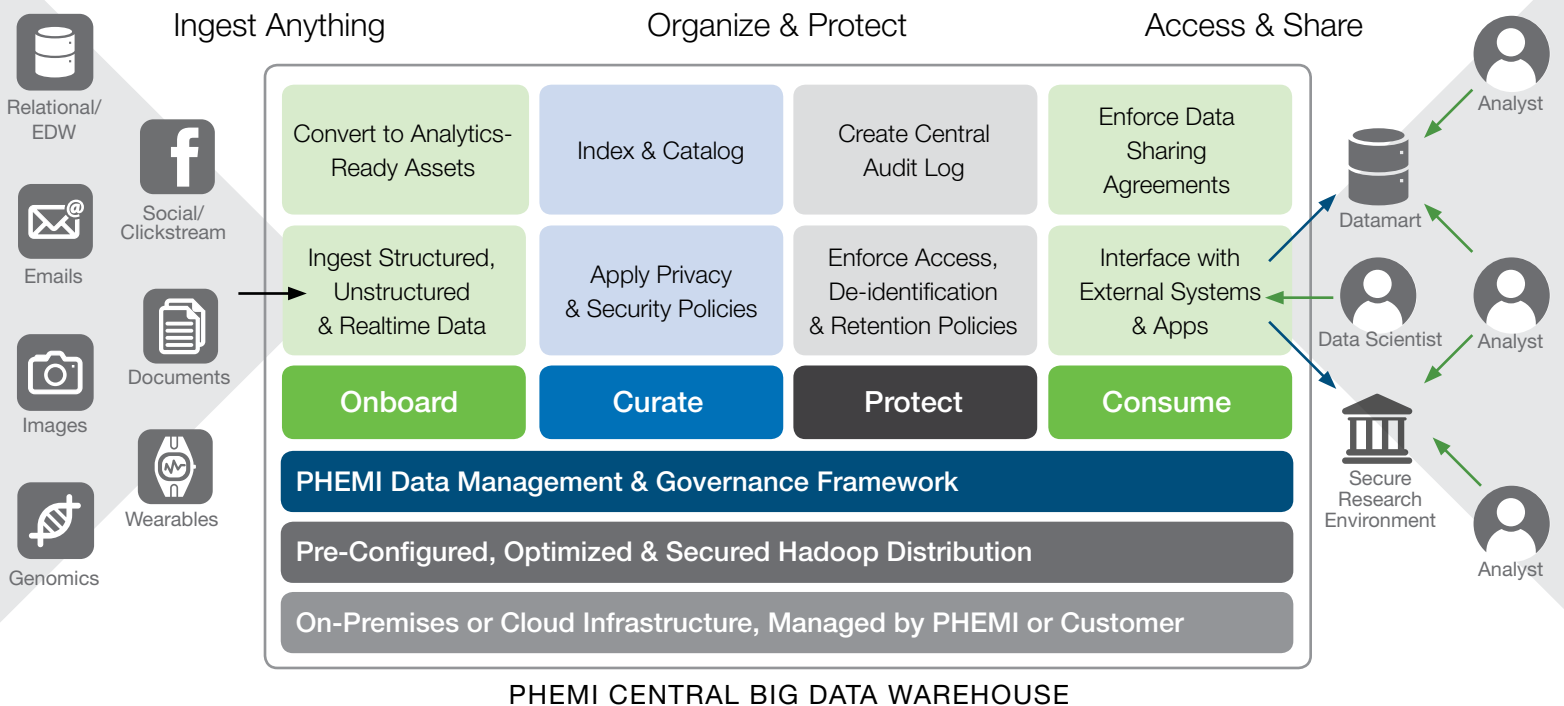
Ingest Anything

Organize & Protect

Access & Share

Relational/ EDW

Emails

Images

Genomics

Social/ Clickstream

Documents

Wearables

Convert to Analytics-Ready Assets

Index & Catalog

Create Central Audit Log

Enforce Data Sharing Agreements

Ingest Structured, Unstructured & Realtime Data

Apply Privacy & Security Policies

Enforce Access, De-identification & Retention Policies

Interface with External Systems & Apps

Onboard

Curate

Protect

Consume

PHEMI Data Management & Governance Framework

Pre-Configured, Optimized & Secured Hadoop Distribution

On-Premises or Cloud Infrastructure, Managed by PHEMI or Customer

Analyst

Datamart

Data Scientist

Analyst

Secure Research Environment

Analyst

PHEMI CENTRAL BIG DATA WAREHOUSE